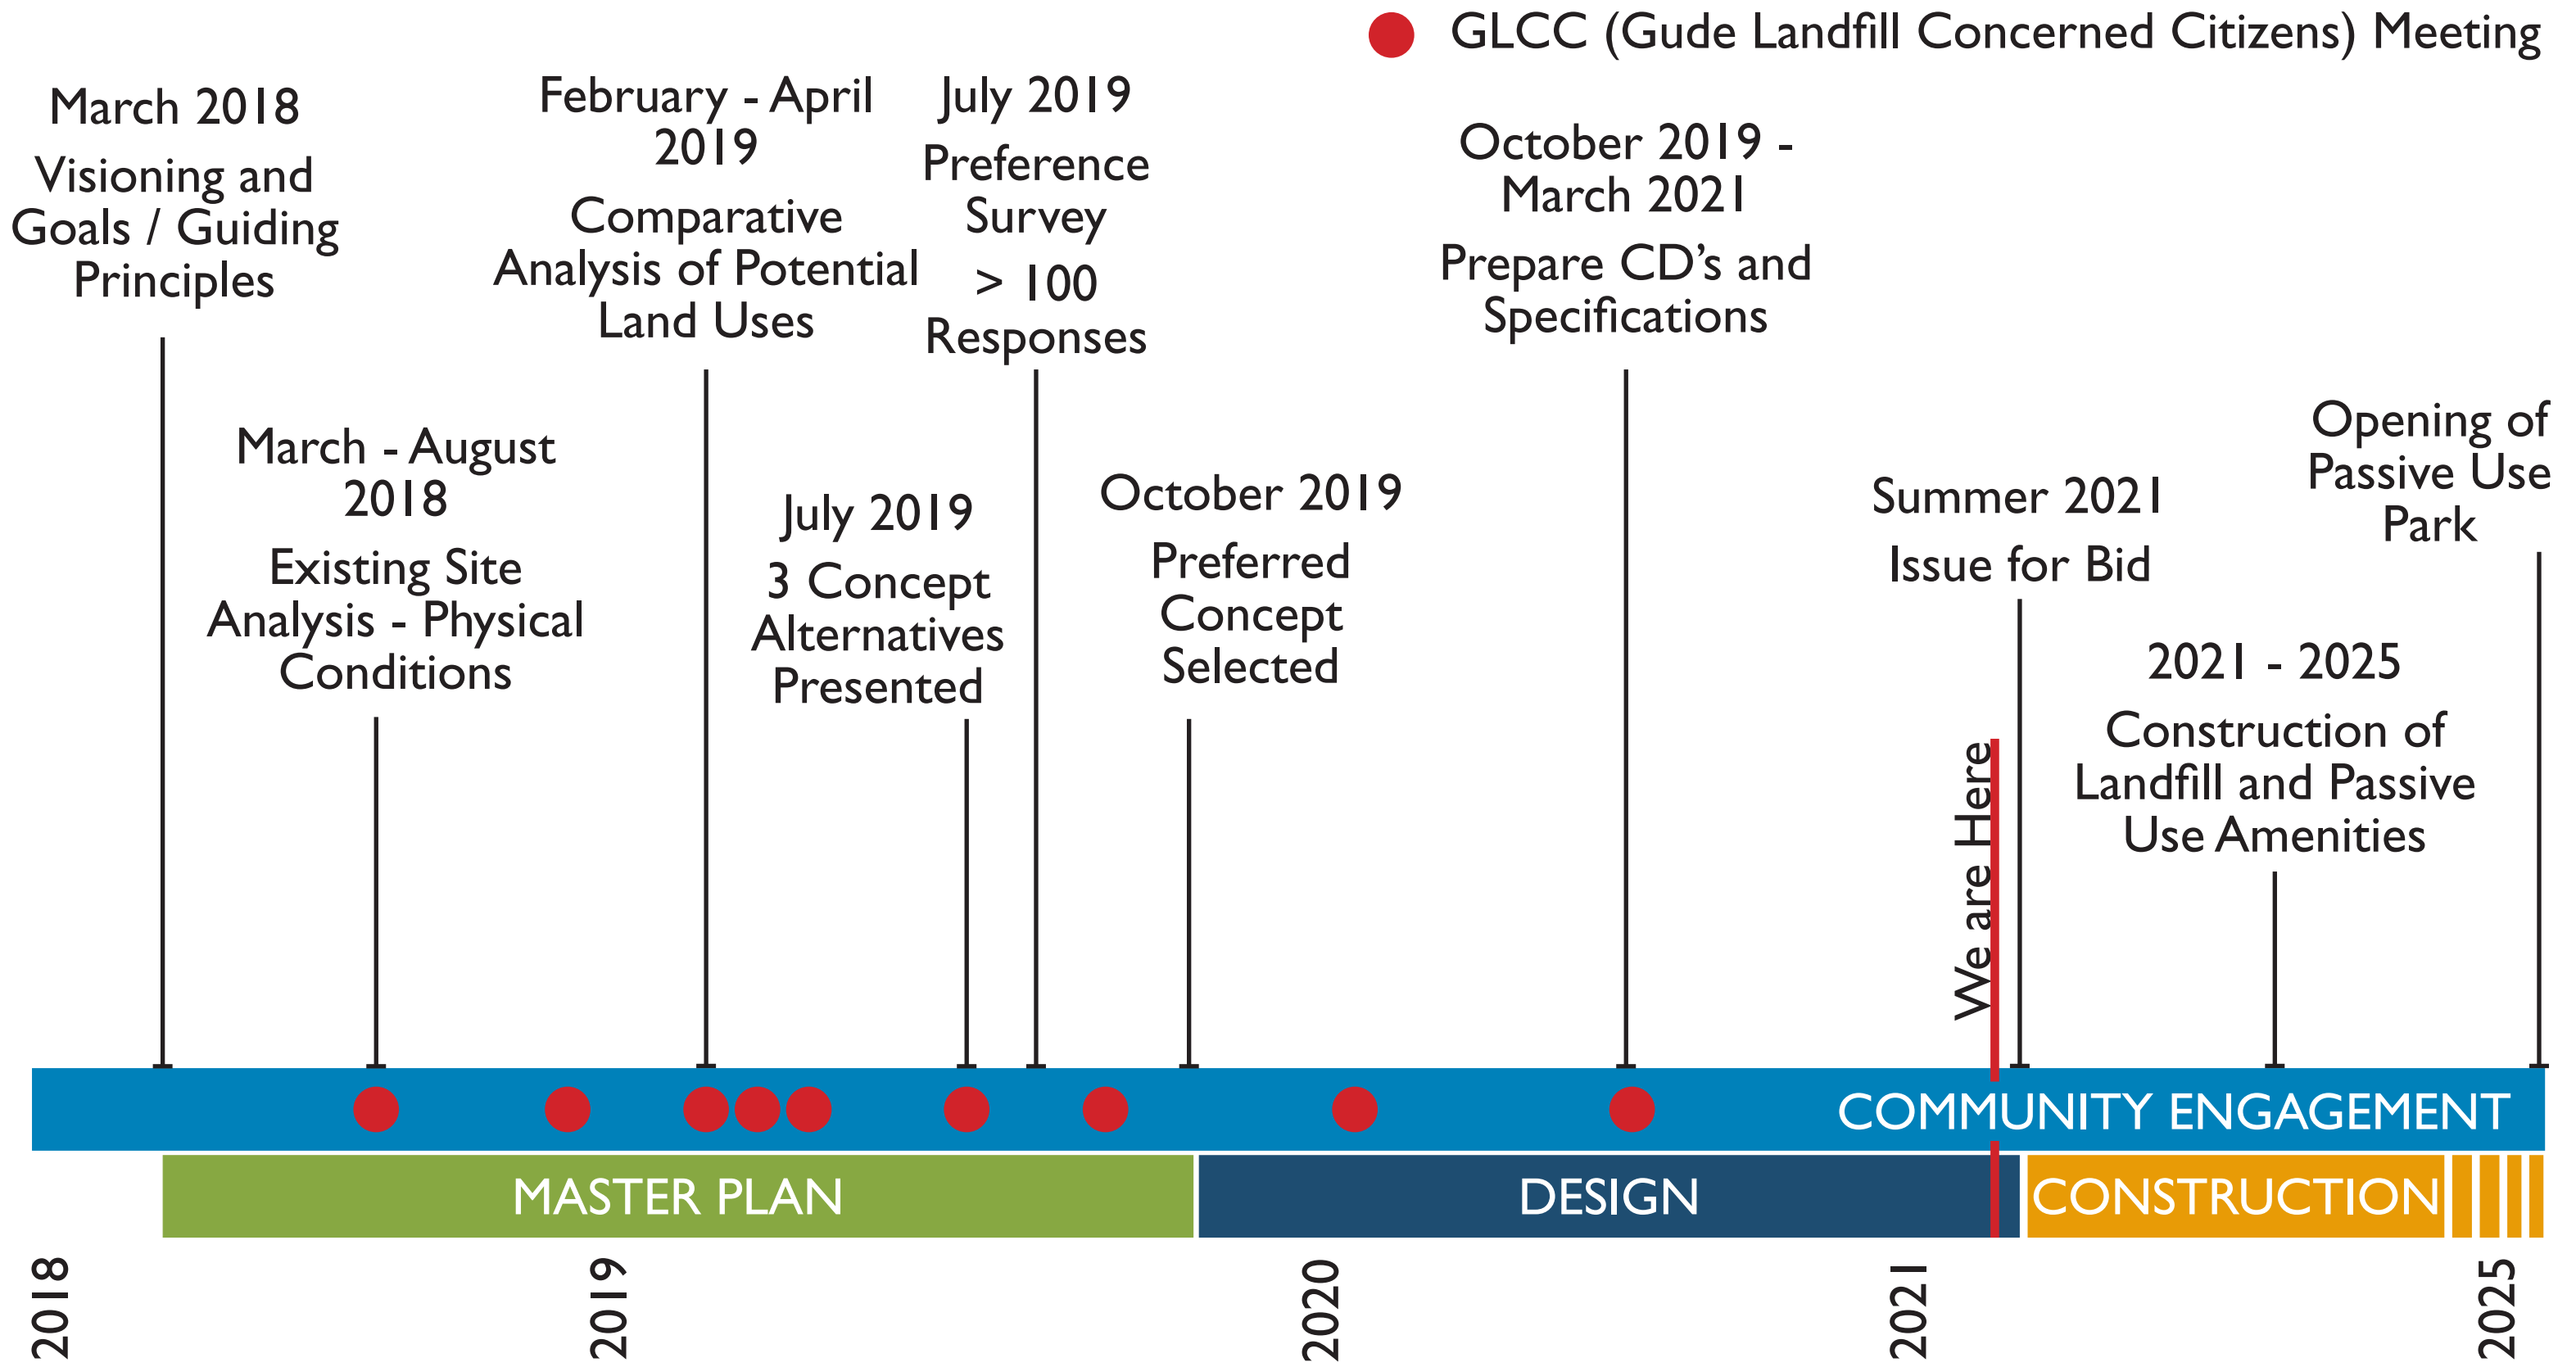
GLCC (Gude Landfill Concerned Citizens) Meeting

March 2018
Visioning and Goals / Guiding Principles

February - April 2019
Comparative Analysis of Potential Land Uses

July 2019
Preference Survey
> 100 Responses

October 2019 - March 2021
Prepare CD's and Specifications

March - August 2018
Existing Site Analysis - Physical Conditions

July 2019
3 Concept Alternatives Presented

October 2019
Preferred Concept Selected

Summer 2021
Issue for Bid

Opening of Passive Use Park

2021 - 2025
Construction of Landfill and Passive Use Amenities

We are Here

COMMUNITY ENGAGEMENT

MASTER PLAN

DESIGN

CONSTRUCTION

2018

2019

2020

2021

2025